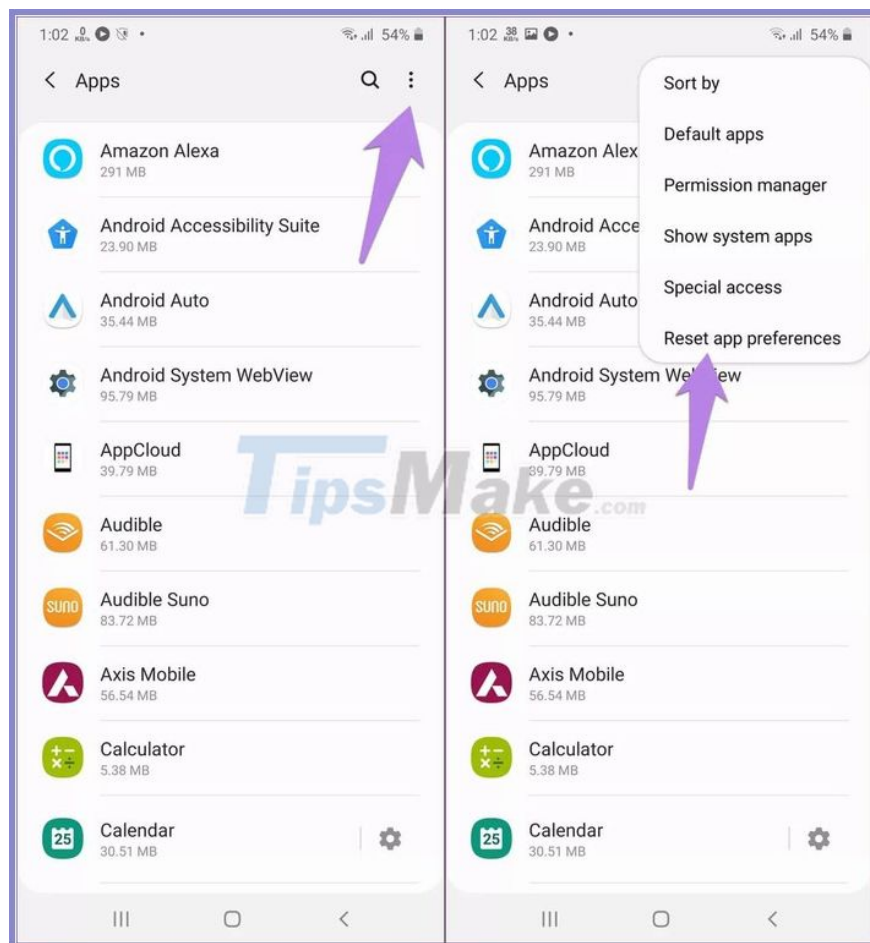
1:02 0 KB/s 54%

Apps

Amazon Alexa
291 MB

Android Accessibility Suite
23.90 MB

Android Auto
35.44 MB

Android System WebView
95.79 MB

AppCloud
39.79 MB

Audible
61.30 MB

SUNO Audible Suno
83.72 MB

Axis Mobile
56.54 MB

Calculator
5.38 MB

25 Calendar
30.51 MB

1:02 38 KB/s 54%

Apps

Sort by
Default apps
Permission manager
Show system apps
Special access
Reset app preferences

Amazon Alex
291 MB

Android Acce
23.90 MB

Android Auto
35.44 MB

Android System WebView
95.79 MB

AppCloud
39.79 MB

Audible
61.30 MB

SUNO Audible Suno
83.72 MB

Axis Mobile
56.54 MB

Calculator
5.38 MB

25 Calendar
30.51 MB

TipsMake.com